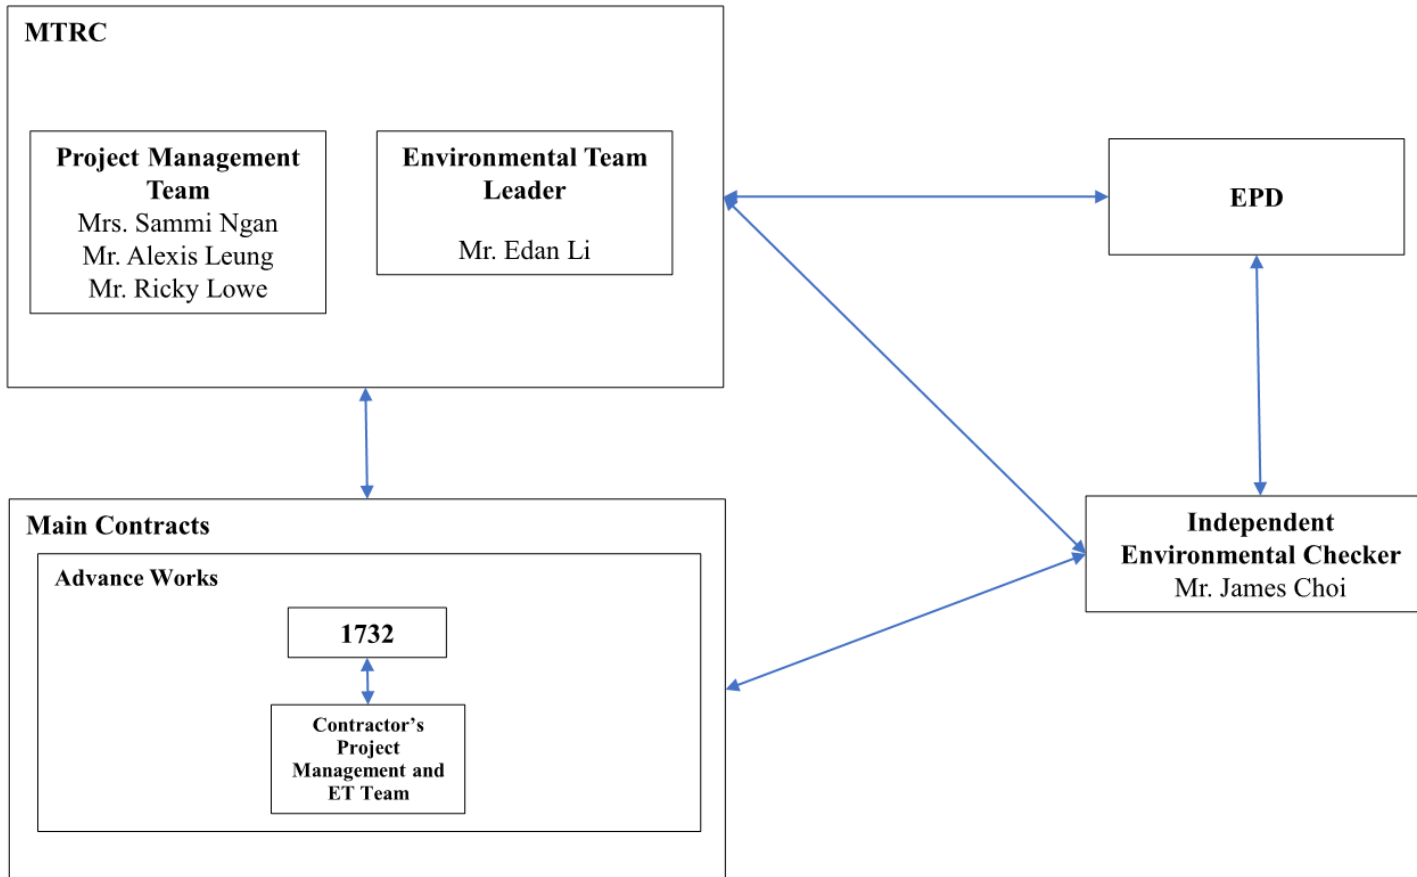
MTRC

Project Management Team
Mrs. Sammi Ngan
Mr. Alexis Leung
Mr. Ricky Lowe

Environmental Team Leader

Mr. Edan Li

EPD

Main Contracts

Advance Works

1732

Contractor's Project Management and ET Team

Independent Environmental Checker
Mr. James Choi